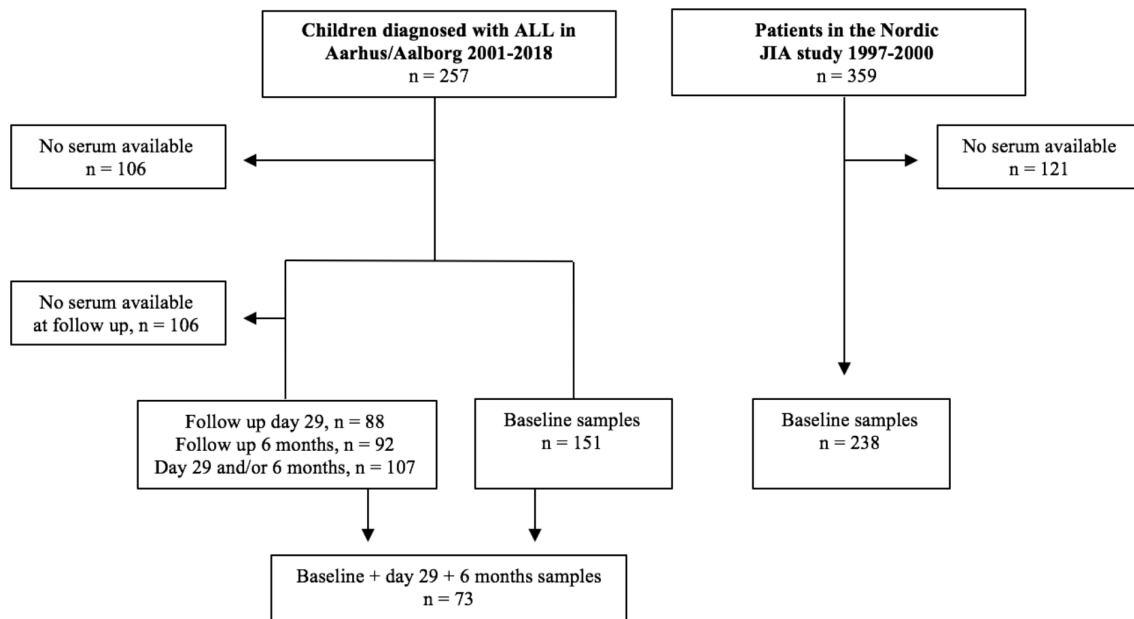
Children diagnosed with ALL in Aarhus/Aalborg 2001-2018
n = 257

Patients in the Nordic JIA study 1997-2000
n = 359

No serum available
n = 106

No serum available
n = 121

No serum available at follow up, n = 106

Follow up day 29, n = 88
Follow up 6 months, n = 92
Day 29 and/or 6 months, n = 107

Baseline samples
n = 151

Baseline samples
n = 238

Baseline + day 29 + 6 months samples
n = 73